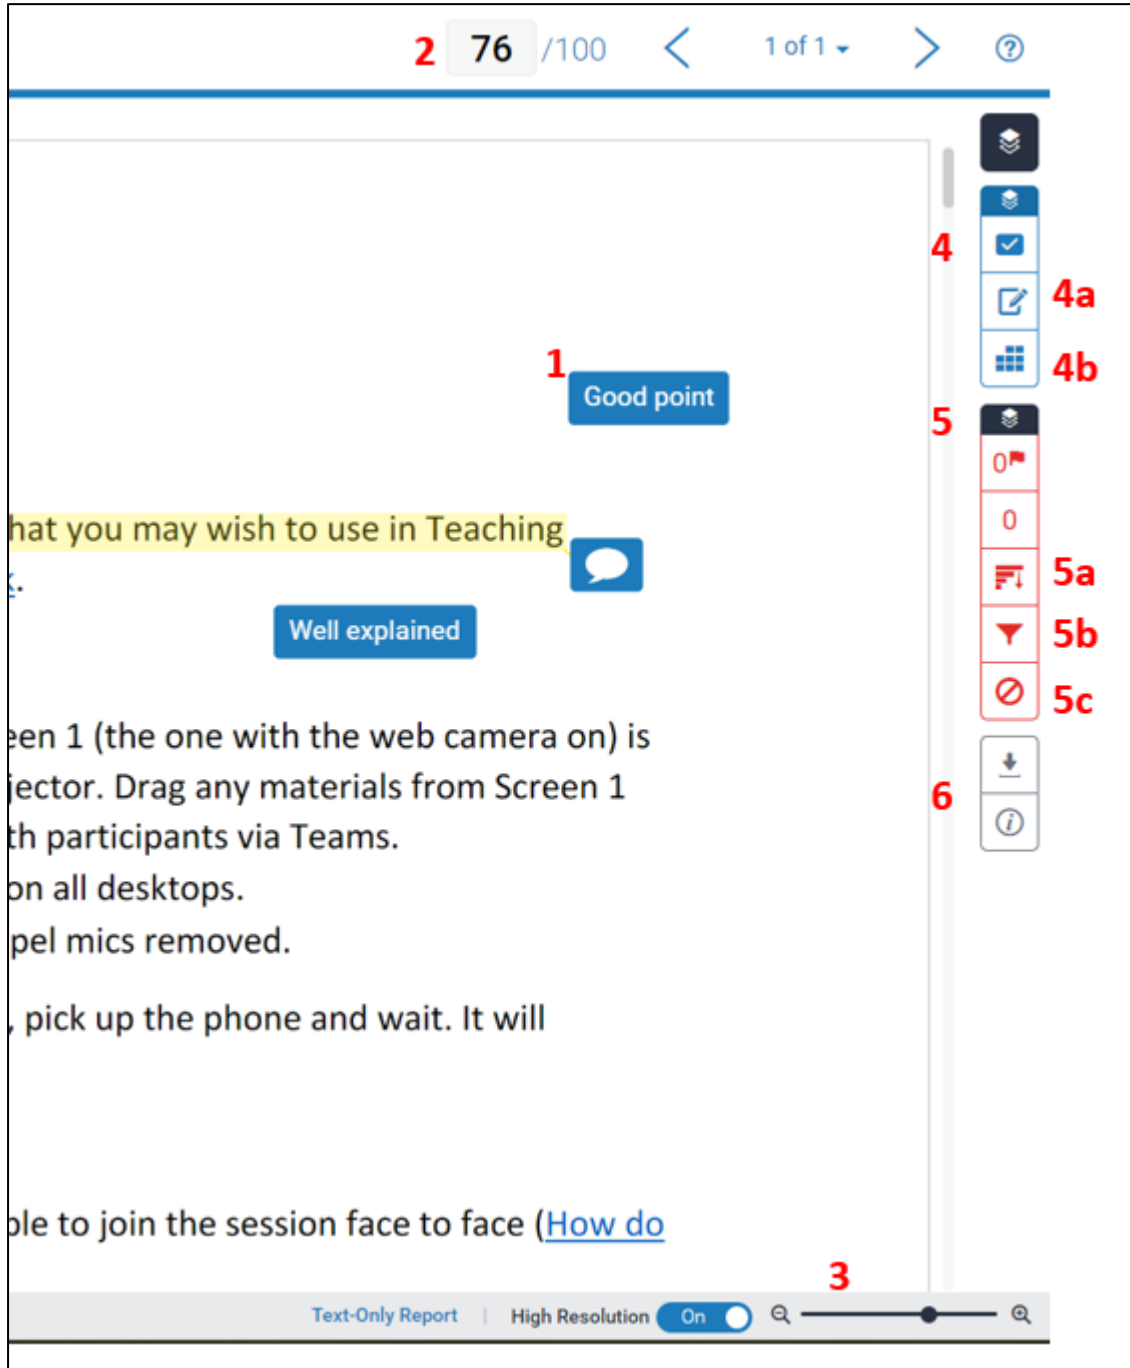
2 76 /100 1 of 1

4
4a
4b
1 Good point
5
0
0
5a
5b
5c

hat you may wish to use in Teaching
.

Well explained

een 1 (the one with the web camera on) is
jector. Drag any materials from Screen 1
th participants via Teams.
on all desktops.
pel mics removed.

, pick up the phone and wait. It will

6

ble to join the session face to face (How do

3
Text-Only Report | High Resolution On